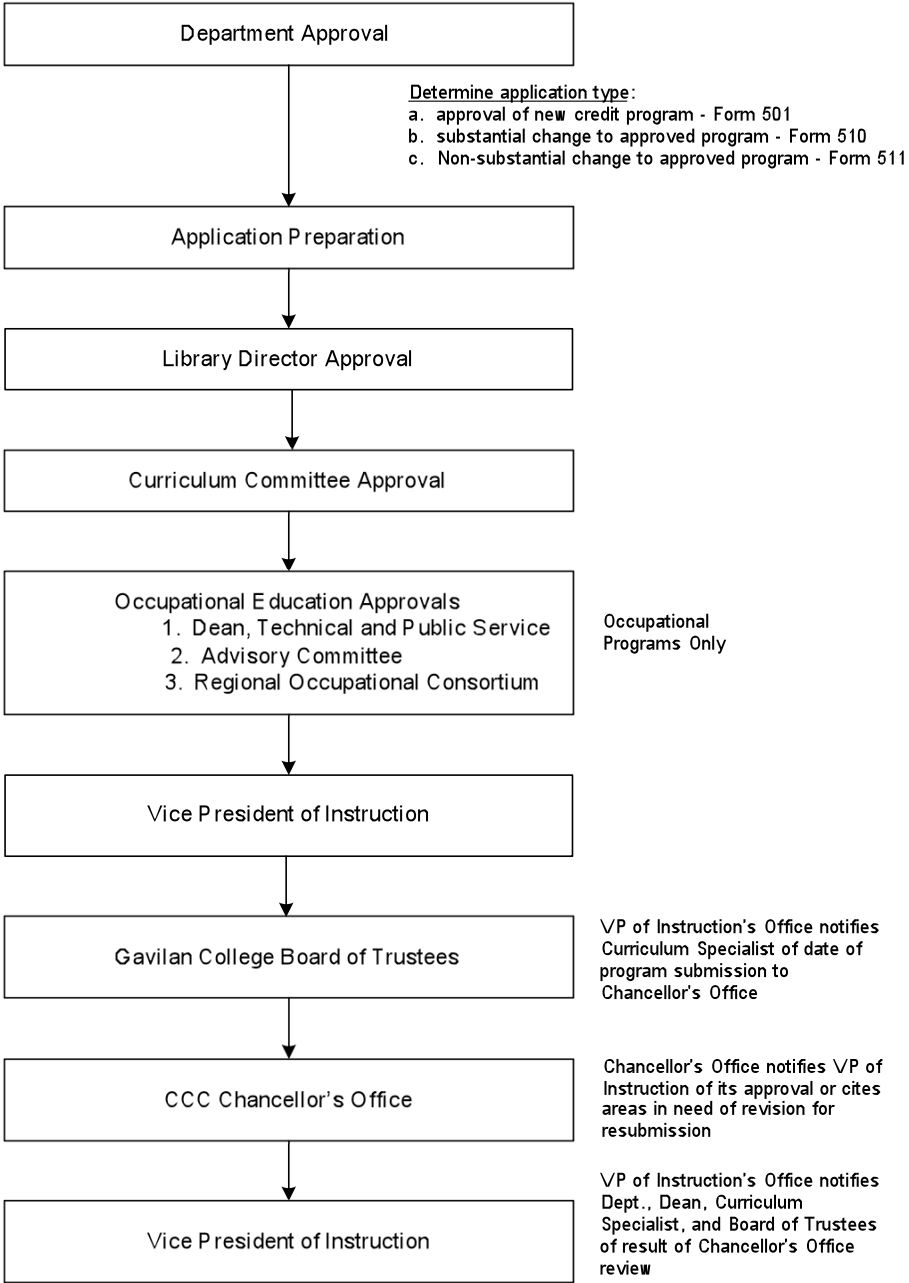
Department Approval

Determine application type:
a. approval of new credit program - Form 501
b. substantial change to approved program - Form 510
c. Non-substantial change to approved program - Form 511

Application Preparation

Library Director Approval

Curriculum Committee Approval

Occupational Education Approvals
1. Dean, Technical and Public Service
2. Advisory Committee
3. Regional Occupational Consortium

Occupational Programs Only

Vice President of Instruction

Gavilan College Board of Trustees

VP of Instruction's Office notifies Curriculum Specialist of date of program submission to Chancellor's Office

CCC Chancellor's Office

Chancellor's Office notifies VP of Instruction of its approval or cites areas in need of revision for resubmission

Vice President of Instruction

VP of Instruction's Office notifies Dept., Dean, Curriculum Specialist, and Board of Trustees of result of Chancellor's Office review